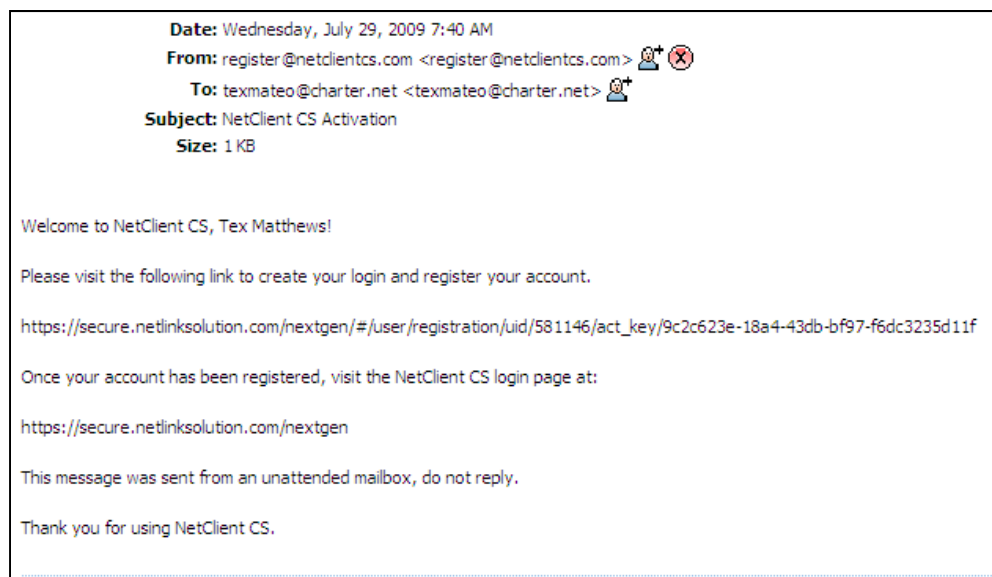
Date: Wednesday, July 29, 2009 7:40 AM
From: register@netclientcs.com <register@netclientcs.com>
To: texmateo@charter.net <texmateo@charter.net>
Subject: NetClient CS Activation
Size: 1 KB

Welcome to NetClient CS, Tex Matthews!

Please visit the following link to create your login and register your account.

https://secure.netlinksolution.com/nextgen/#/user/registration/uid/581146/act_key/9c2c623e-18a4-43db-bf97-f6dc3235d11f

Once your account has been registered, visit the NetClient CS login page at:

https://secure.netlinksolution.com/nextgen

This message was sent from an unattended mailbox, do not reply.

Thank you for using NetClient CS.